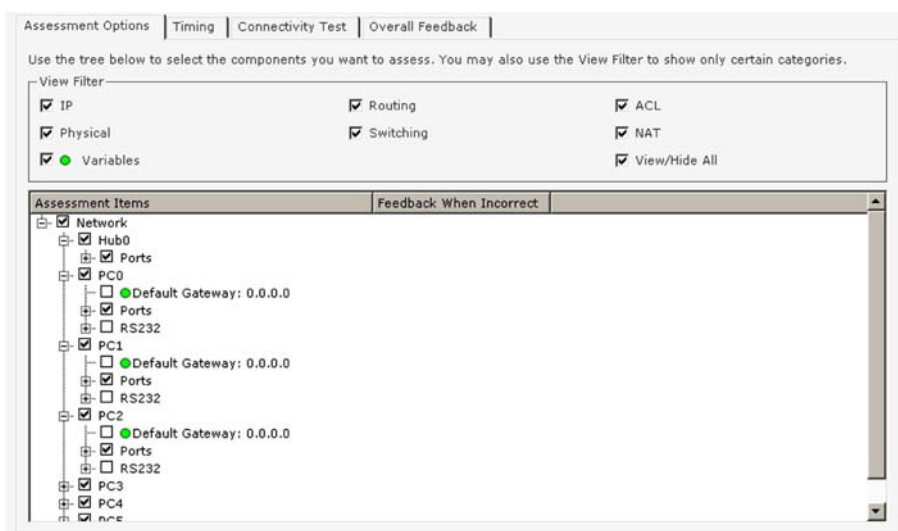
Assessment Options | Timing | Connectivity Test | Overall Feedback

Use the tree below to select the components you want to assess. You may also use the View Filter to show only certain categories.

View Filter
IP
Routing
ACL
Physical
Switching
NAT
Variables
View/Hide All

| Assessment Items | Feedback When Incorrect | |
|---|---|---|

Network
Hub0
Ports
PC0
Default Gateway: 0.0.0.0
Ports
RS232
PC1
Default Gateway: 0.0.0.0
Ports
RS232
PC2
Default Gateway: 0.0.0.0
Ports
RS232
PC3
PC4
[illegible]